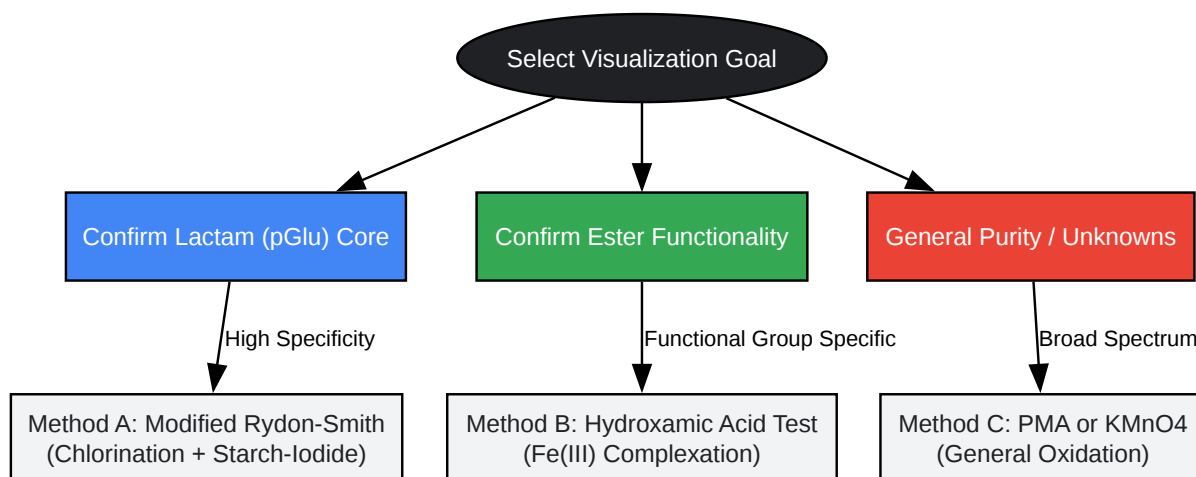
Select Visualization Goal

Confirm Lactam (pGlu) Core

Confirm Ester Functionality

General Purity / Unknowns

High Specificity

Functional Group Specific

Broad Spectrum

Method A: Modified Rydon-Smith (Chlorination + Starch-Iodide)

Method B: Hydroxamic Acid Test (Fe(III) Complexation)

Method C: PMA or KMnO4 (General Oxidation)